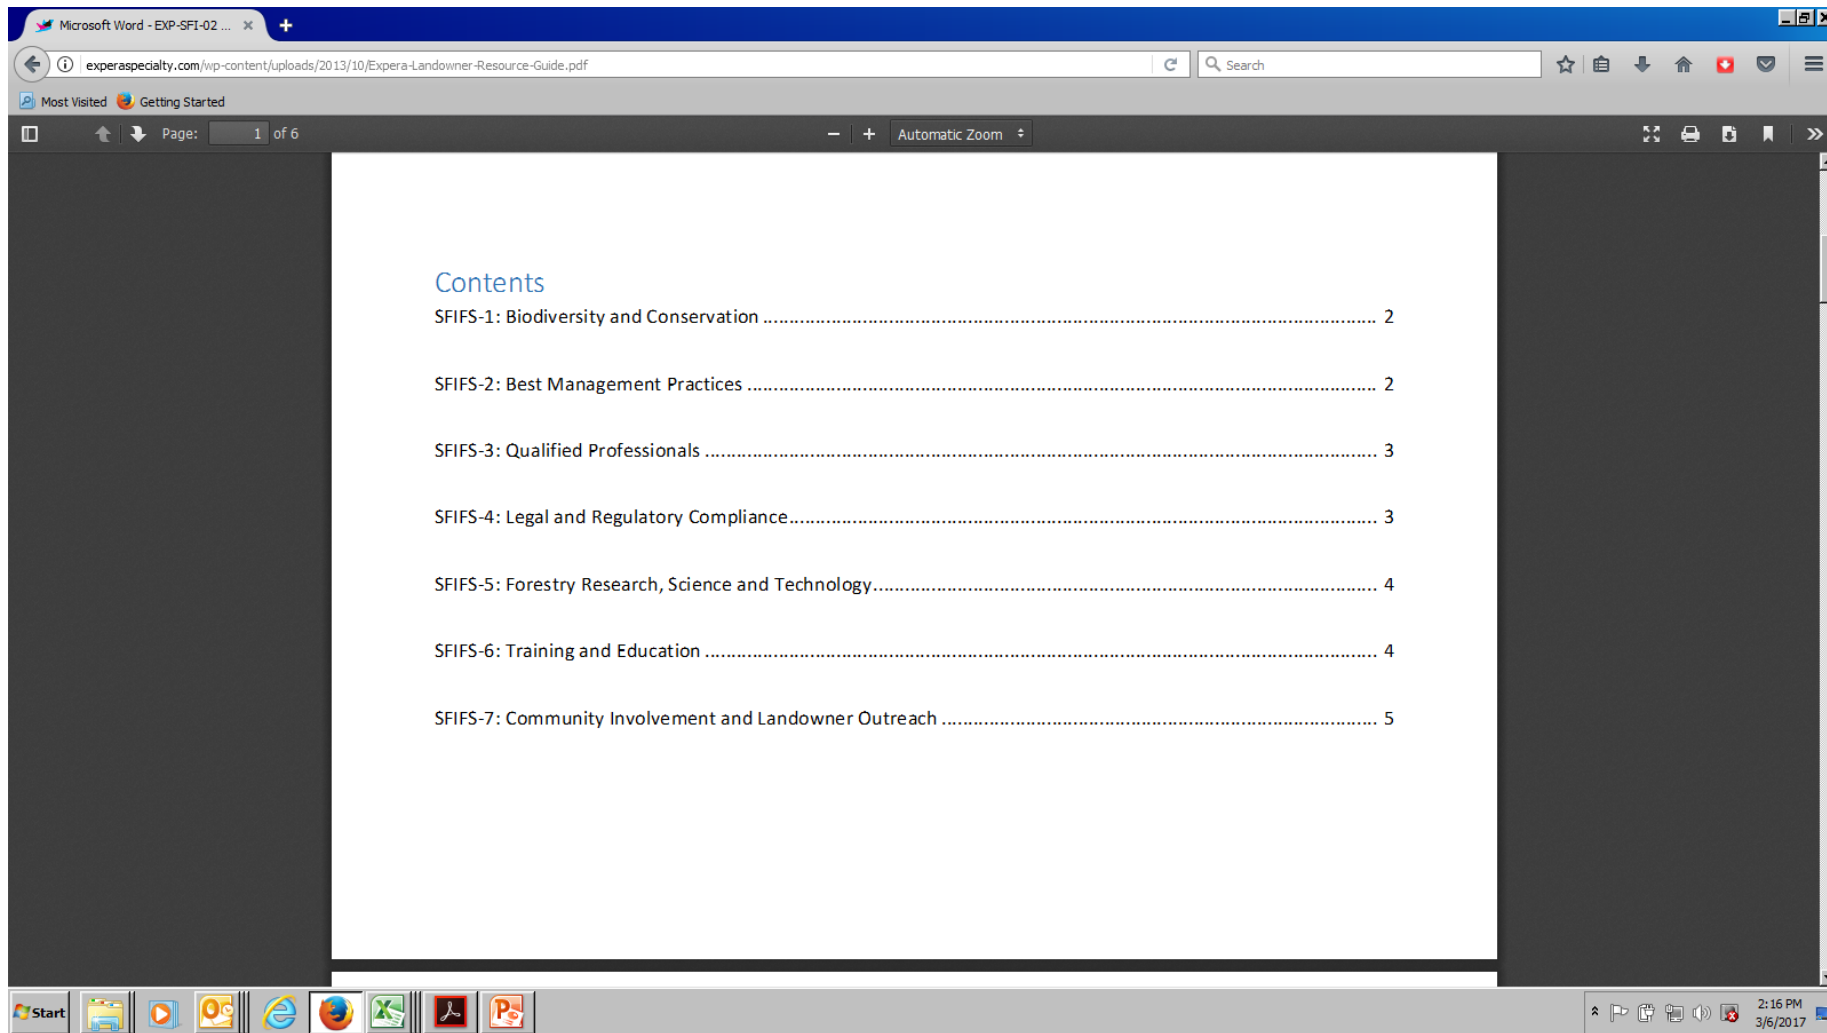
Microsoft Word - EXP-SFI-02 ...

experaspecialty.com/wp-content/uploads/2013/10/Expera-Landowner-Resource-Guide.pdf

Search

Most Visited Getting Started

Page: 1 of 6

Automatic Zoom

Contents

SFIFS-1: Biodiversity and Conservation .......... 2

SFIFS-2: Best Management Practices .......... 2

SFIFS-3: Qualified Professionals .......... 3

SFIFS-4: Legal and Regulatory Compliance .......... 3

SFIFS-5: Forestry Research, Science and Technology .......... 4

SFIFS-6: Training and Education .......... 4

SFIFS-7: Community Involvement and Landowner Outreach .......... 5

Start

2:16 PM
3/6/2017